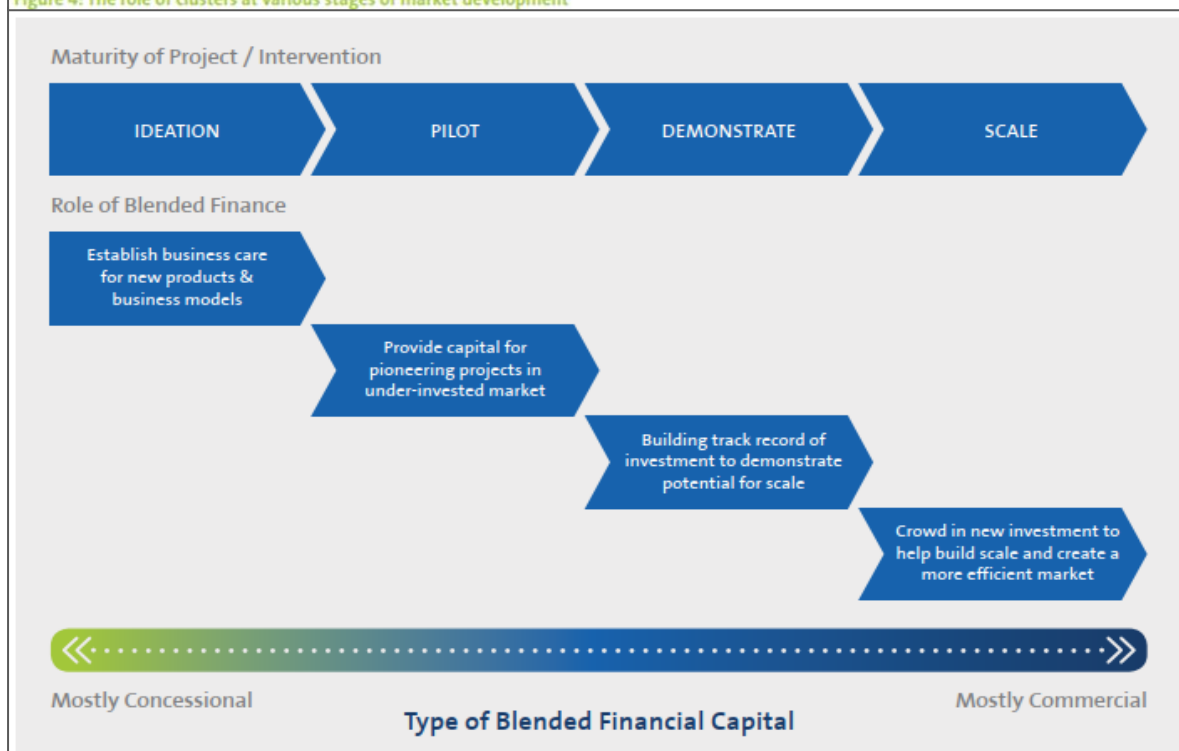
Figure 4: The role of clusters at various stages of market development

Maturity of Project / Intervention

IDEATION

PILOT

DEMONSTRATE

SCALE

Role of Blended Finance

Establish business care for new products & business models

Provide capital for pioneering projects in under-invested market

Building track record of investment to demonstrate potential for scale

Crowd in new investment to help build scale and create a more efficient market

Mostly Concessional

Mostly Commercial

Type of Blended Financial Capital